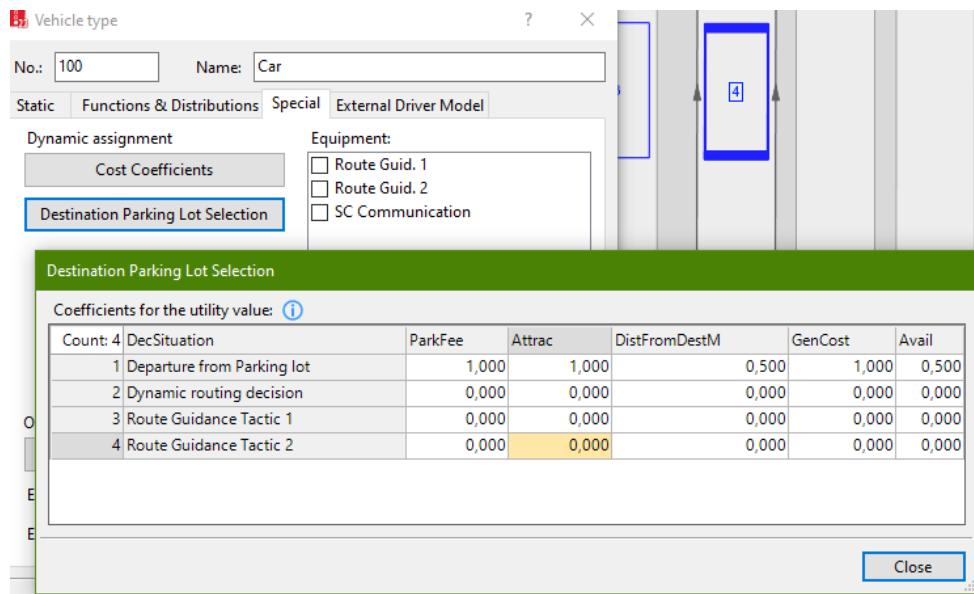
Vehicle type ? ×

No.: 100 Name: Car

Static | Functions & Distributions | Special | External Driver Model

Dynamic assignment
Cost Coefficients
Destination Parking Lot Selection

Equipment:
Route Guid. 1
Route Guid. 2
SC Communication

4

Destination Parking Lot Selection

Coefficients for the utility value: ⓘ

| Count: 4 | DecSituation | ParkFee | Attrac | DistFromDestM | GenCost | Avail |
|---|---|---|---|---|---|---|
| 1 | Departure from Parking lot | 1,000 | 1,000 | 0,500 | 1,000 | 0,500 |
| 2 | Dynamic routing decision | 0,000 | 0,000 | 0,000 | 0,000 | 0,000 |
| 3 | Route Guidance Tactic 1 | 0,000 | 0,000 | 0,000 | 0,000 | 0,000 |
| 4 | Route Guidance Tactic 2 | 0,000 | 0,000 | 0,000 | 0,000 | 0,000 |

Close